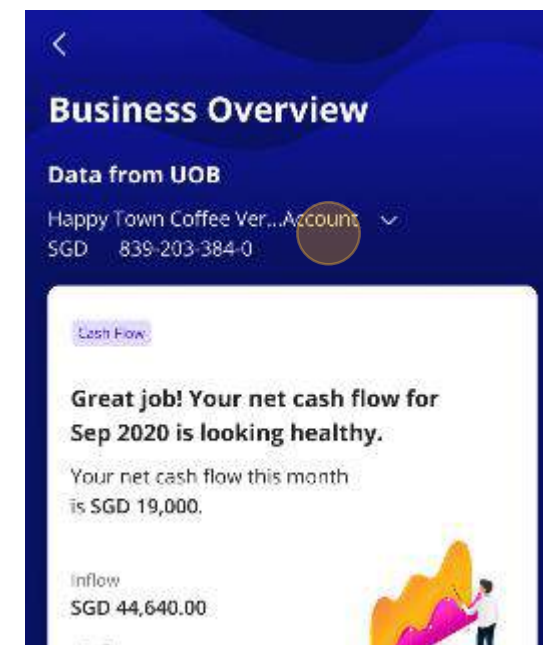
Business Overview

Data from UOB

Happy Town Coffee Ver...Account
SGD 839-203-384-0

Cash Flow

Great job! Your net cash flow for Sep 2020 is looking healthy.

Your net cash flow this month is SGD 19,000.

Inflow
SGD 44,640.00